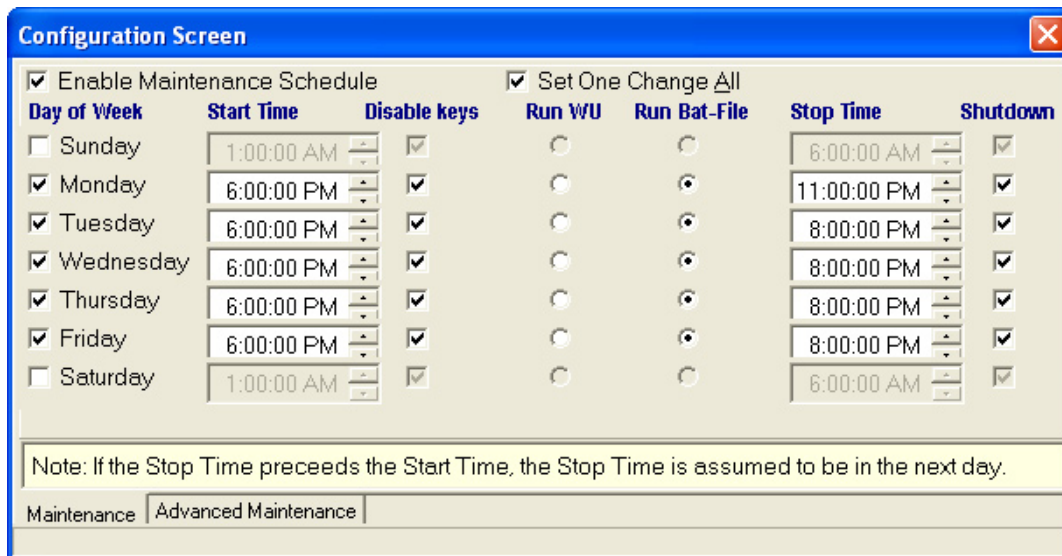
Configuration Screen

Enable Maintenance Schedule

Set One Change All

| Day of Week | Start Time | Disable keys | Run WU | Run Bat-File | Stop Time | Shutdown |
|---|---|---|---|---|---|---|
| Sunday | 1:00:00 AM | | | | 6:00:00 AM | |
| Monday | 6:00:00 PM | | | | 11:00:00 PM | |
| Tuesday | 6:00:00 PM | | | | 8:00:00 PM | |
| Wednesday | 6:00:00 PM | | | | 8:00:00 PM | |
| Thursday | 6:00:00 PM | | | | 8:00:00 PM | |
| Friday | 6:00:00 PM | | | | 8:00:00 PM | |
| Saturday | 1:00:00 AM | | | | 6:00:00 AM | |

Note: If the Stop Time preceeds the Start Time, the Stop Time is assumed to be in the next day.

Maintenance | Advanced Maintenance